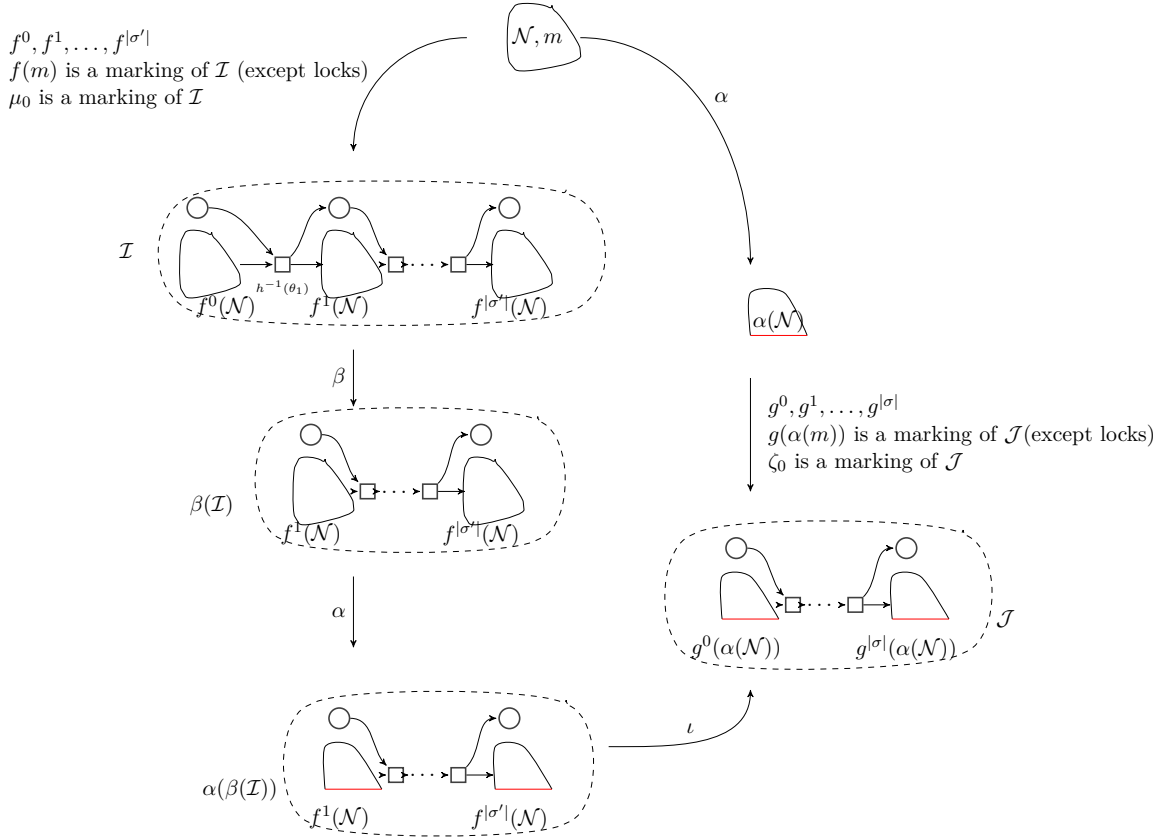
$\mathcal{N}, m$

$f^0, f^1, \ldots, f^{|\sigma'|}$
$f(m)$ is a marking of $\mathcal{I}$ (except locks)
$\mu_0$ is a marking of $\mathcal{I}$

$\alpha$

$\mathcal{I}$

$h^{-1}(\theta_1)$

$f^0(\mathcal{N})$ $f^1(\mathcal{N})$ $f^{|\sigma'|}(\mathcal{N})$

$\alpha(\mathcal{N})$

$\beta$

$g^0, g^1, \ldots, g^{|\sigma|}$
$g(\alpha(m))$ is a marking of $\mathcal{J}$(except locks)
$\zeta_0$ is a marking of $\mathcal{J}$

$\beta(\mathcal{I})$

$f^1(\mathcal{N})$ $f^{|\sigma'|}(\mathcal{N})$

$\alpha$

$\mathcal{J}$

$g^0(\alpha(\mathcal{N}))$ $g^{|\sigma|}(\alpha(\mathcal{N}))$

$\iota$

$\alpha(\beta(\mathcal{I}))$

$f^1(\mathcal{N})$ $f^{|\sigma'|}(\mathcal{N})$